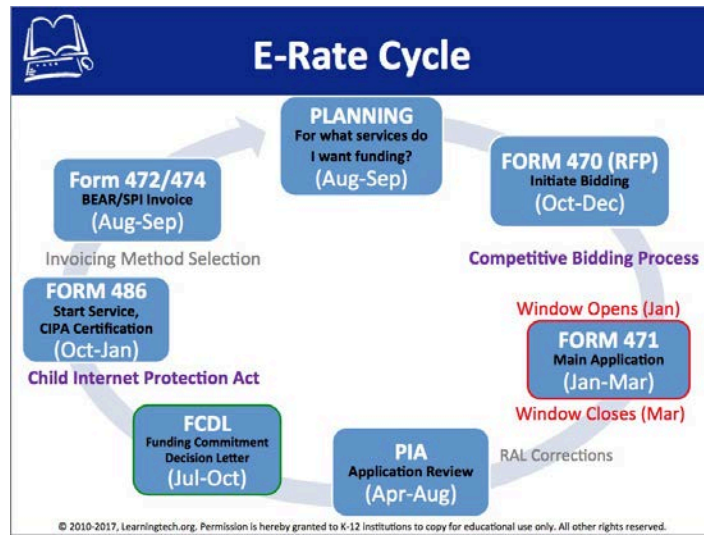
E-Rate Cycle

PLANNING
For what services do I want funding?
(Aug-Sep)

FORM 470 (RFP)
Initiate Bidding
(Oct-Dec)

Competitive Bidding Process

Window Opens (Jan)

FORM 471
Main Application
(Jan-Mar)

Window Closes (Mar)

RAL Corrections

PIA
Application Review
(Apr-Aug)

FCDL
Funding Commitment Decision Letter
(Jul-Oct)

Child Internet Protection Act

FORM 486
Start Service, CIPA Certification
(Oct-Jan)

Invoicing Method Selection

Form 472/474
BEAR/SPI Invoice
(Aug-Sep)

© 2010-2017, Learningtech.org. Permission is hereby granted to K-12 institutions to copy for educational use only. All other rights reserved.